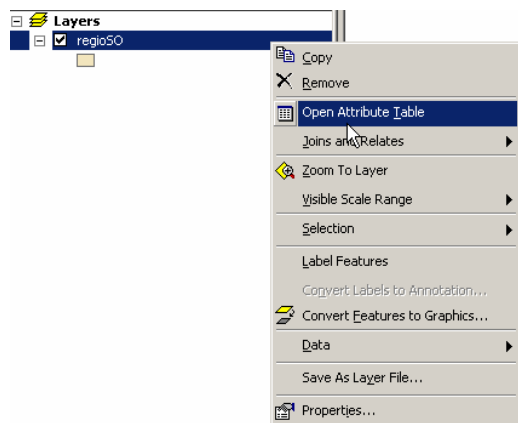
Layers
regioSO
Copy
Remove
Open Attribute Table
Joins and Relates
Zoom To Layer
Visible Scale Range
Selection
Label Features
Convert Labels to Annotation...
Convert Features to Graphics...
Data
Save As Layer File...
Properties...